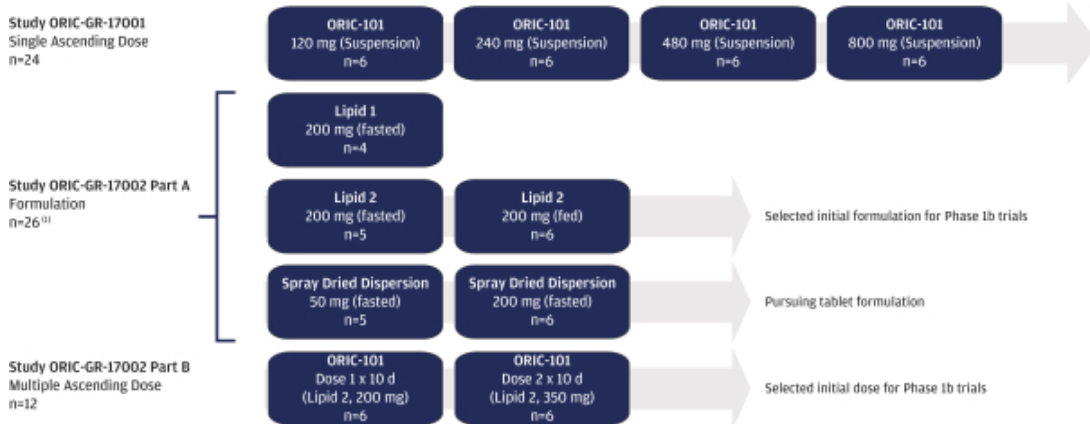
Study ORIC-GR-17001
Single Ascending Dose
n=24

ORIC-101
120 mg (Suspension)
n=6

ORIC-101
240 mg (Suspension)
n=6

ORIC-101
480 mg (Suspension)
n=6

ORIC-101
800 mg (Suspension)
n=6

Study ORIC-GR-17002 Part A
Formulation
n=26$^{(1)}$

Lipid 1
200 mg (fasted)
n=4

Lipid 2
200 mg (fasted)
n=5

Lipid 2
200 mg (fed)
n=6

Selected initial formulation for Phase 1b trials

Spray Dried Dispersion
50 mg (fasted)
n=5

Spray Dried Dispersion
200 mg (fasted)
n=6

Pursuing tablet formulation

Study ORIC-GR-17002 Part B
Multiple Ascending Dose
n=12

ORIC-101
Dose 1 x 10 d
(Lipid 2, 200 mg)
n=6

ORIC-101
Dose 2 x 10 d
(Lipid 2, 350 mg)
n=6

Selected initial dose for Phase 1b trials